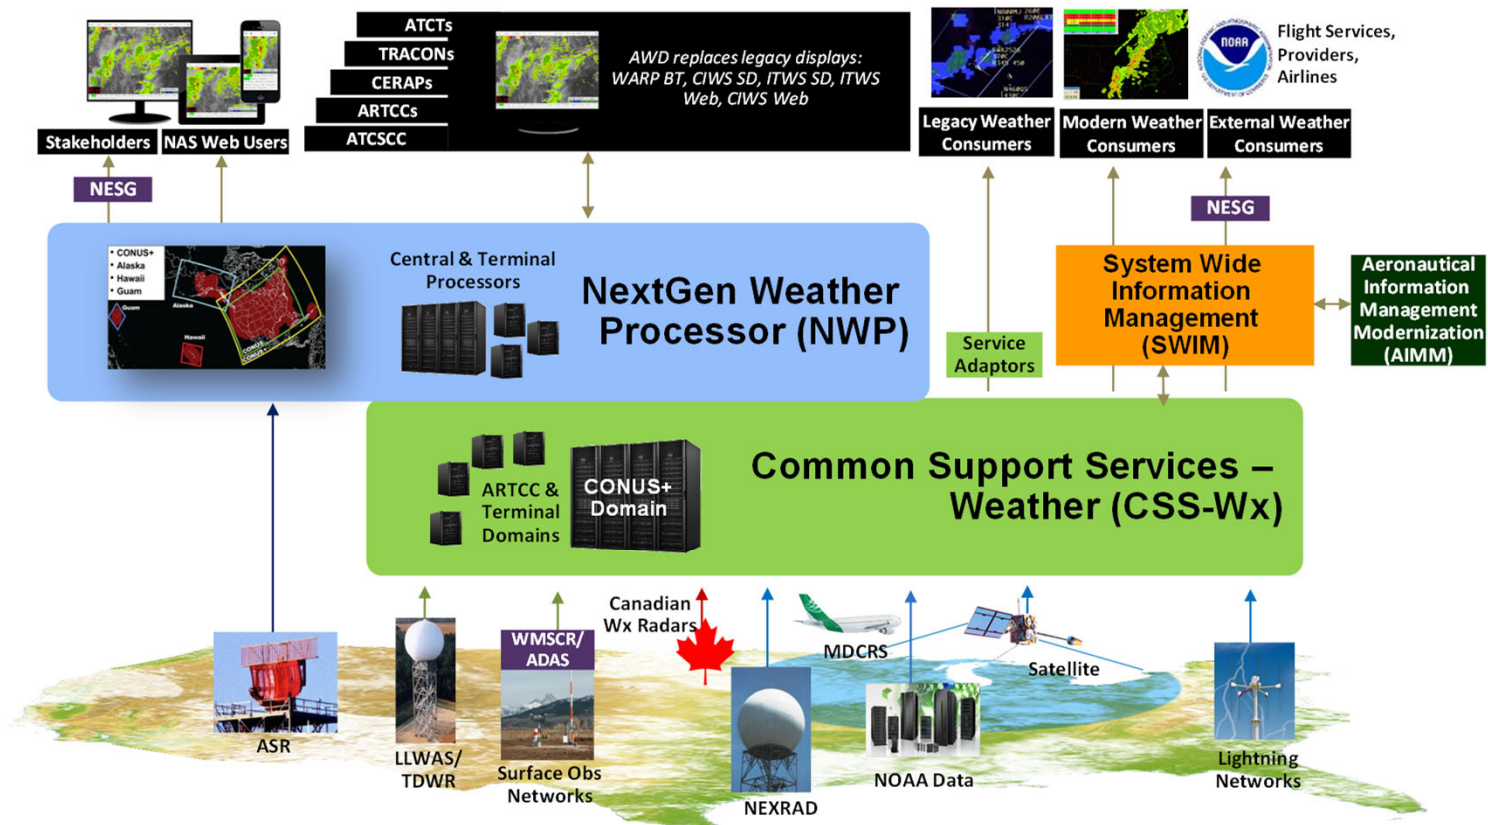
Stakeholders
NAS Web Users
NESG

ATCTs
TRACONs
CERAPs
ARTCCs
ATCSCC

AWD replaces legacy displays: WARP BT, CIWS SD, ITWS SD, ITWS Web, CIWS Web

Legacy Weather Consumers
Modern Weather Consumers
NOAA
Flight Services, Providers, Airlines
External Weather Consumers
NESG

• CONUS+
• Alaska
• Hawaii
• Guam
Guam
Alaska
Hawaii
CONUS
CONUS+

Central & Terminal Processors

NextGen Weather Processor (NWP)

Service Adaptors

System Wide Information Management (SWIM)

Aeronautical Information Management Modernization (AIMM)

ARTCC & Terminal Domains
CONUS+ Domain

Common Support Services – Weather (CSS-Wx)

ASR
LLWAS/ TDWR
WMSCR/ ADAS
Surface Obs Networks
Canadian Wx Radars
NEXRAD
MDCRS
NOAA Data
Satellite
Lightning Networks